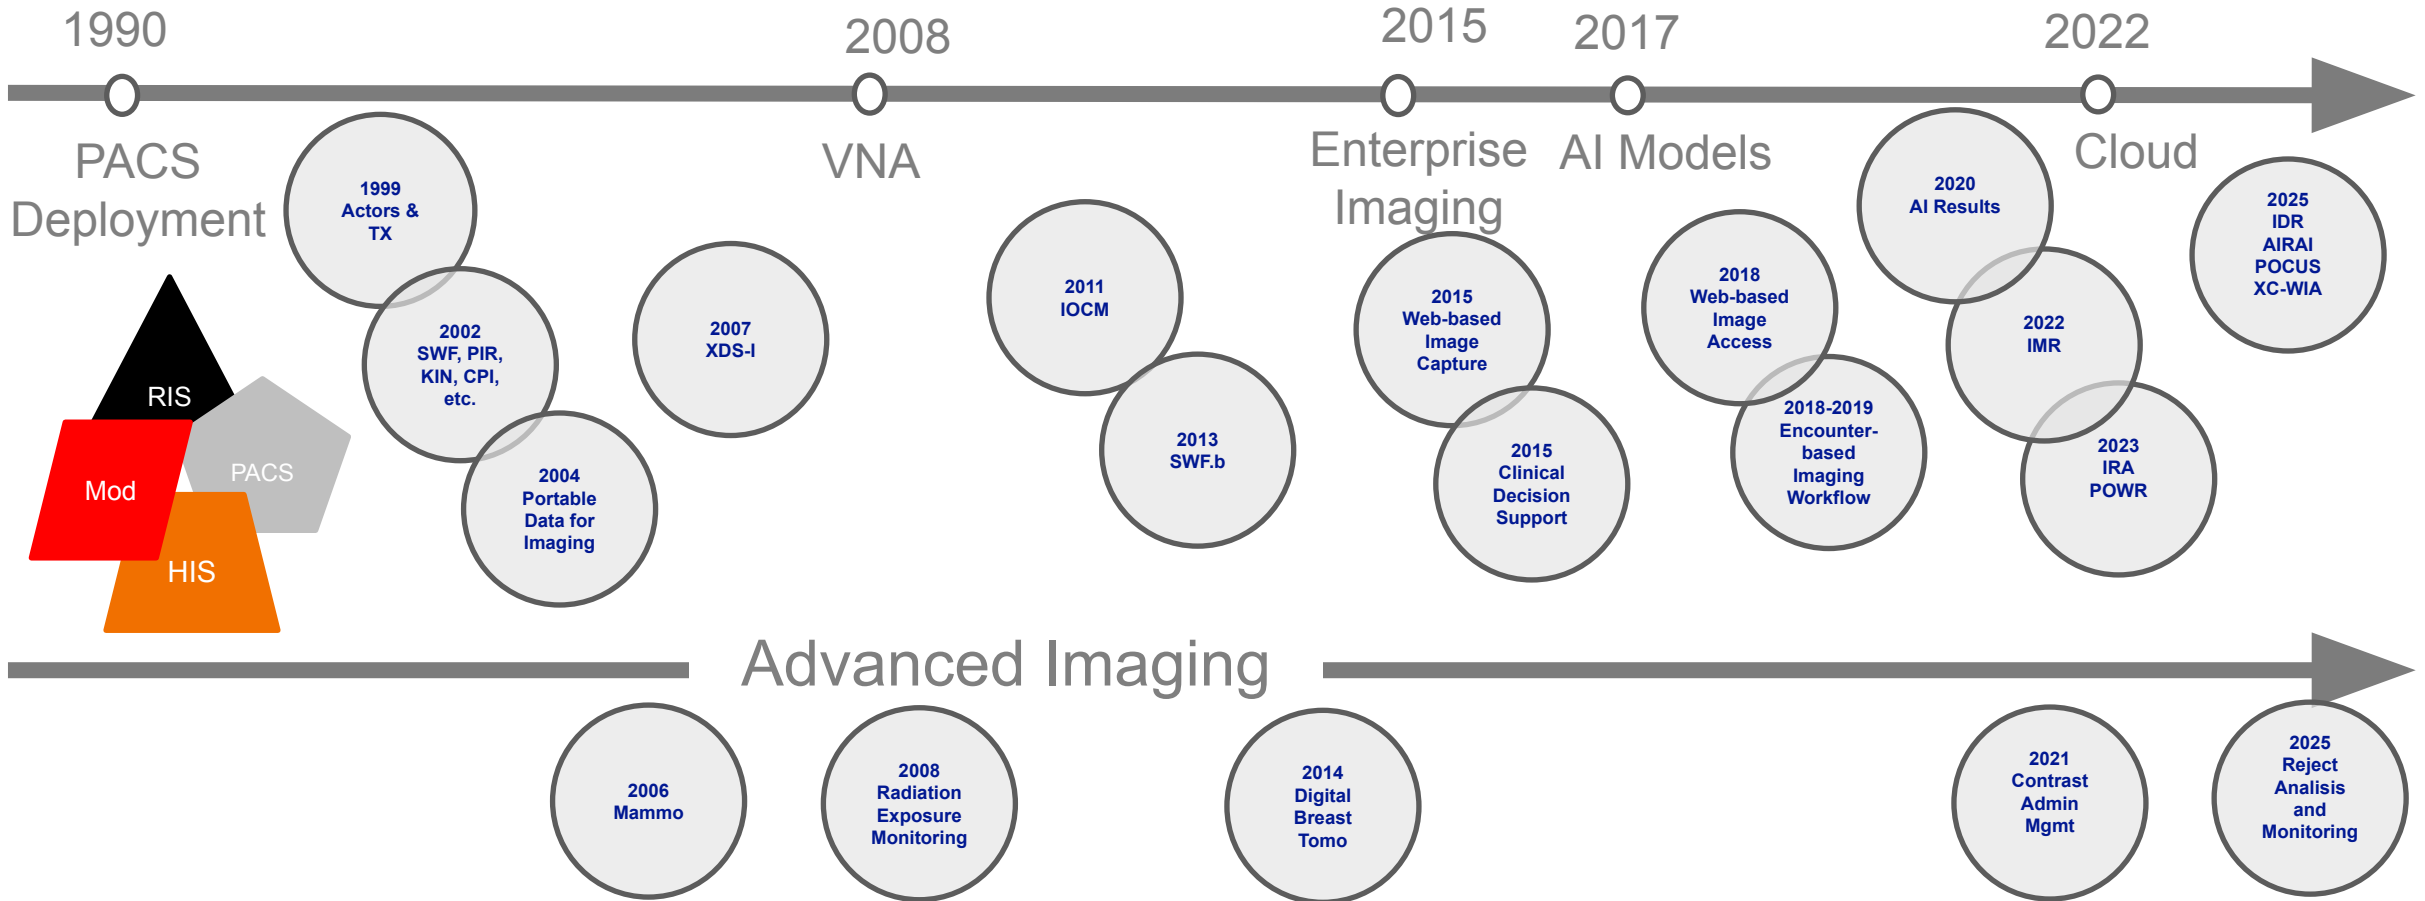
1990

2008

2015

2017

2022

PACS Deployment

VNA

Enterprise Imaging

AI Models

Cloud

1999 Actors & TX

2002 SWF, PIR, KIN, CPI, etc.

2004 Portable Data for Imaging

2007 XDS-I

2011 IOCM

2013 SWF.b

2015 Web-based Image Capture

2015 Clinical Decision Support

2018 Web-based Image Access

2018-2019 Encounter-based Imaging Workflow

2020 AI Results

2022 IMR

2023 IRA POWR

2025 IDR AIRAI POCUS XC-WIA

RIS

Mod

PACS

HIS

Advanced Imaging

2006 Mammo

2008 Radiation Exposure Monitoring

2014 Digital Breast Tomo

2021 Contrast Admin Mgmt

2025 Reject Analisis and Monitoring